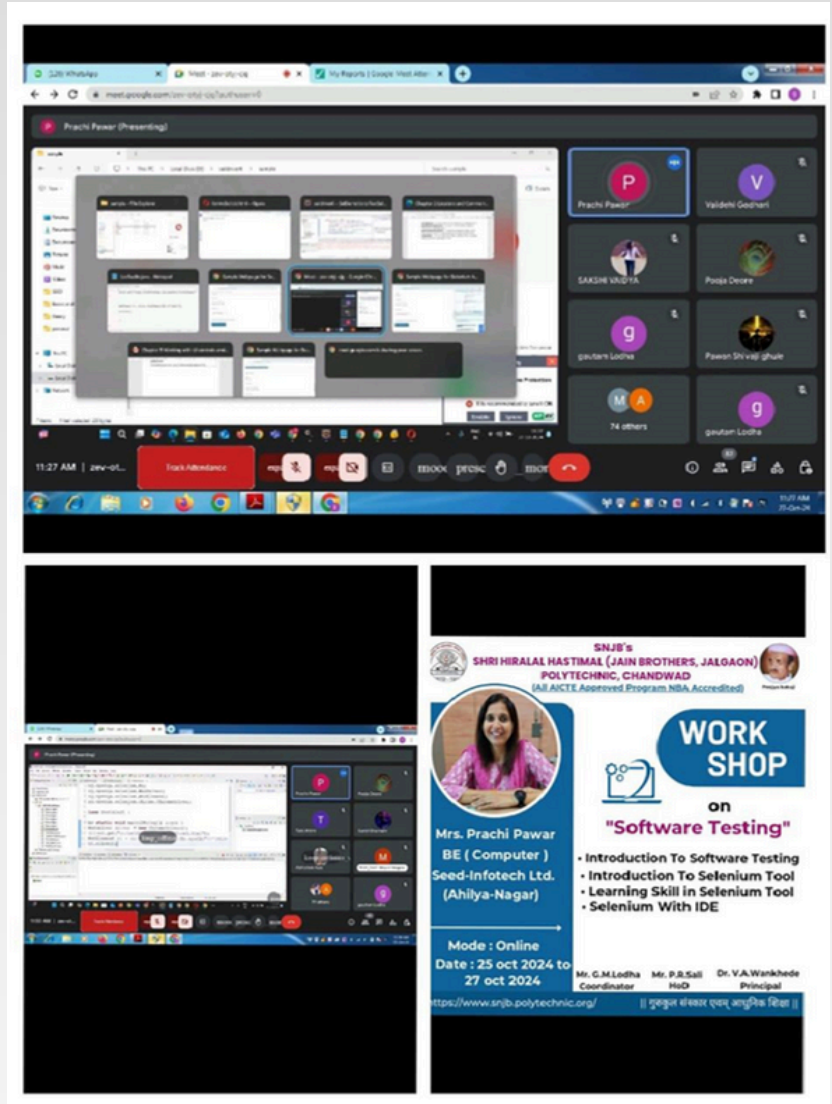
(125) WhatsApp | Meet - zev-otyj-cq | My Reports | Google Meet Atten

meet.google.com/zev-otyj-cqj?authuser=0

Prachi Pawar (Presenting)

Prachi Pawar
Vaidehi Godhani
SAKSHI VAIDYA
Pooja Deore
gautam Lodha
Pawan Shivaji ghule
74 others
gautam Lodha

11:27 AM | zev-ot...
Track Attendance

11:27 AM

SNJB's
SHRI HIRALAL HASTIMAL (JAIN BROTHERS, JALGAON) POLYTECHNIC, CHANDWAD
(All AICTE Approved Program NBA Accredited)

WORK SHOP
on
"Software Testing"

Mrs. Prachi Pawar
BE ( Computer )
Seed-Infotech Ltd.
(Ahilya-Nagar)

• Introduction To Software Testing
• Introduction To Selenium Tool
• Learning Skill in Selenium Tool
• Selenium With IDE

Mode : Online
Date : 25 oct 2024 to 27 oct 2024

Mr. G.M.Lodha
Coordinator
Mr. P.R.Sali
HoD
Dr. V.A.Wankhede
Principal

https://www.snjb.polytechnic.org/
|| गुरुकुल संस्कार एवम् आधुनिक शिक्षा ||